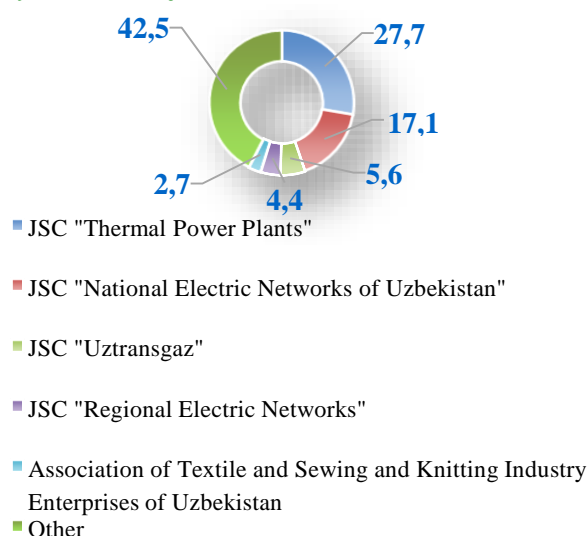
42,5
27,7
17,1
5,6
4,4
2,7

JSC "Thermal Power Plants"

JSC "National Electric Networks of Uzbekistan"

JSC "Uztransgaz"

JSC "Regional Electric Networks"

Association of Textile and Sewing and Knitting Industry Enterprises of Uzbekistan

Other